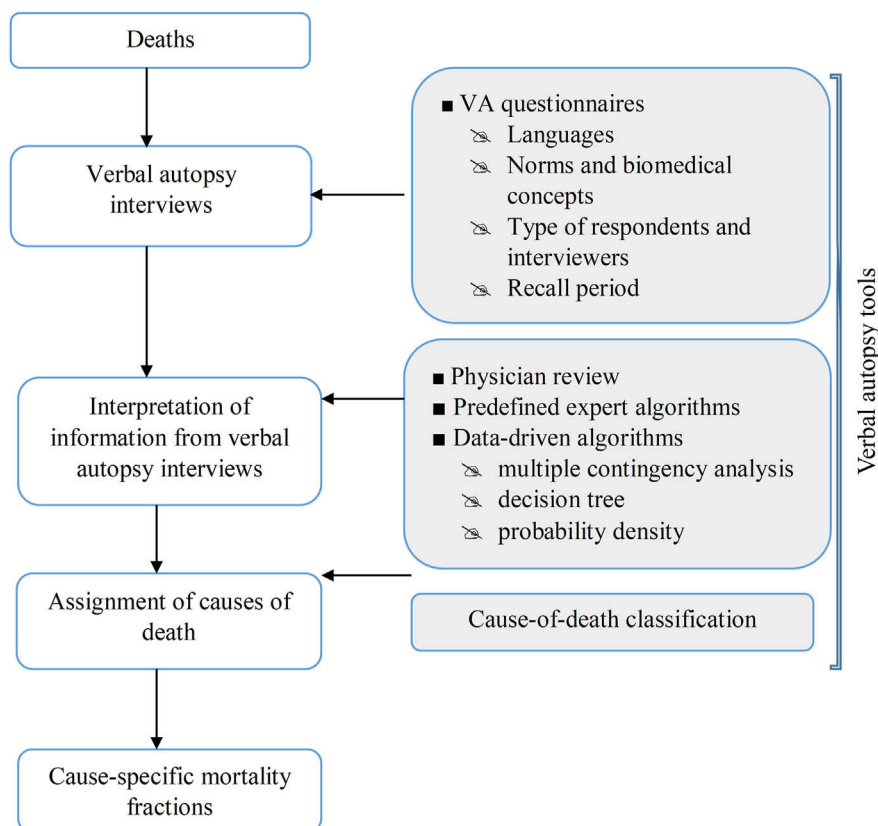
Deaths

Verbal autopsy interviews

Interpretation of information from verbal autopsy interviews

Assignment of causes of death

Cause-specific mortality fractions

■ VA questionnaires
Languages
Norms and biomedical concepts
Type of respondents and interviewers
Recall period

■ Physician review
■ Predefined expert algorithms
■ Data-driven algorithms
multiple contingency analysis
decision tree
probability density

Cause-of-death classification

Verbal autopsy tools